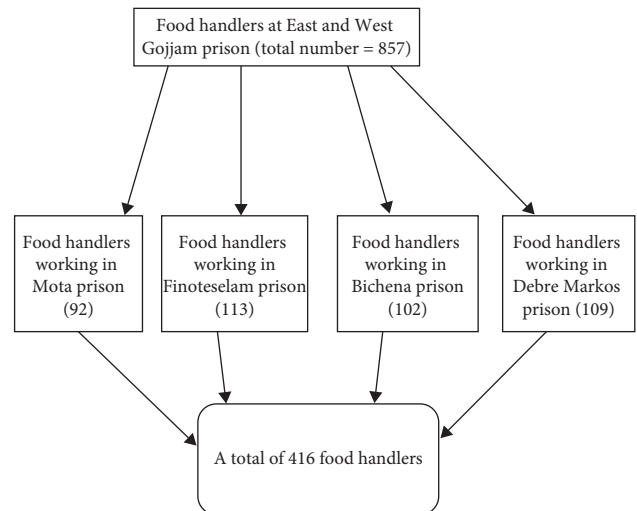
Food handlers at East and West Gojjam prison (total number = 857)

Food handlers working in Mota prison (92)

Food handlers working in Finoteselam prison (113)

Food handlers working in Bichena prison (102)

Food handlers working in Debre Markos prison (109)

A total of 416 food handlers